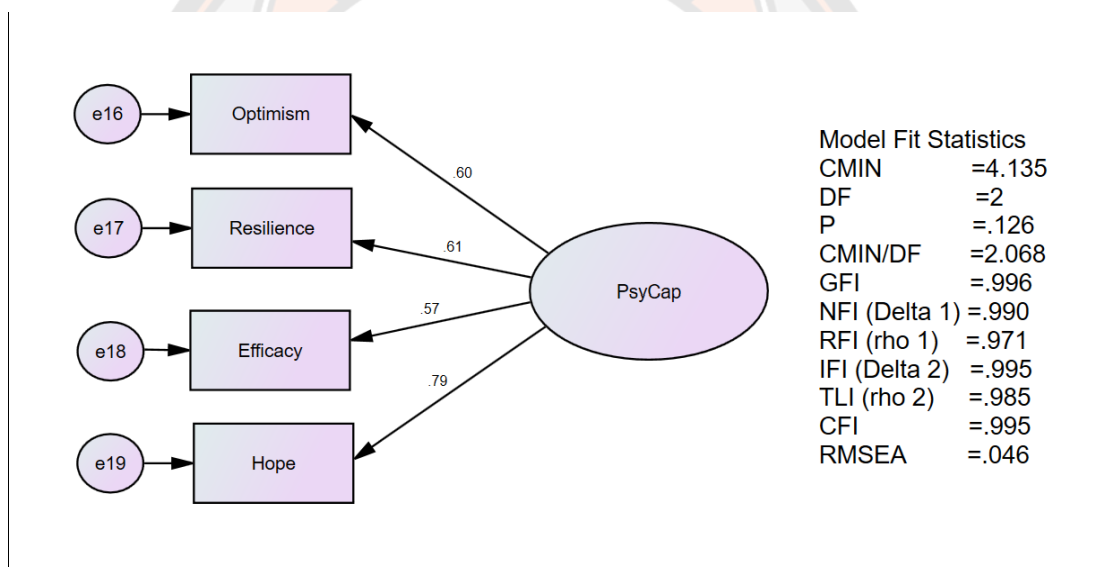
e16
Optimism
e17
Resilience
e18
Efficacy
e19
Hope
.60
.61
.57
.79
PsyCap

Model Fit Statistics
CMIN =4.135
DF =2
P =.126
CMIN/DF =2.068
GFI =.996
NFI (Delta 1) =.990
RFI (rho 1) =.971
IFI (Delta 2) =.995
TLI (rho 2) =.985
CFI =.995
RMSEA =.046